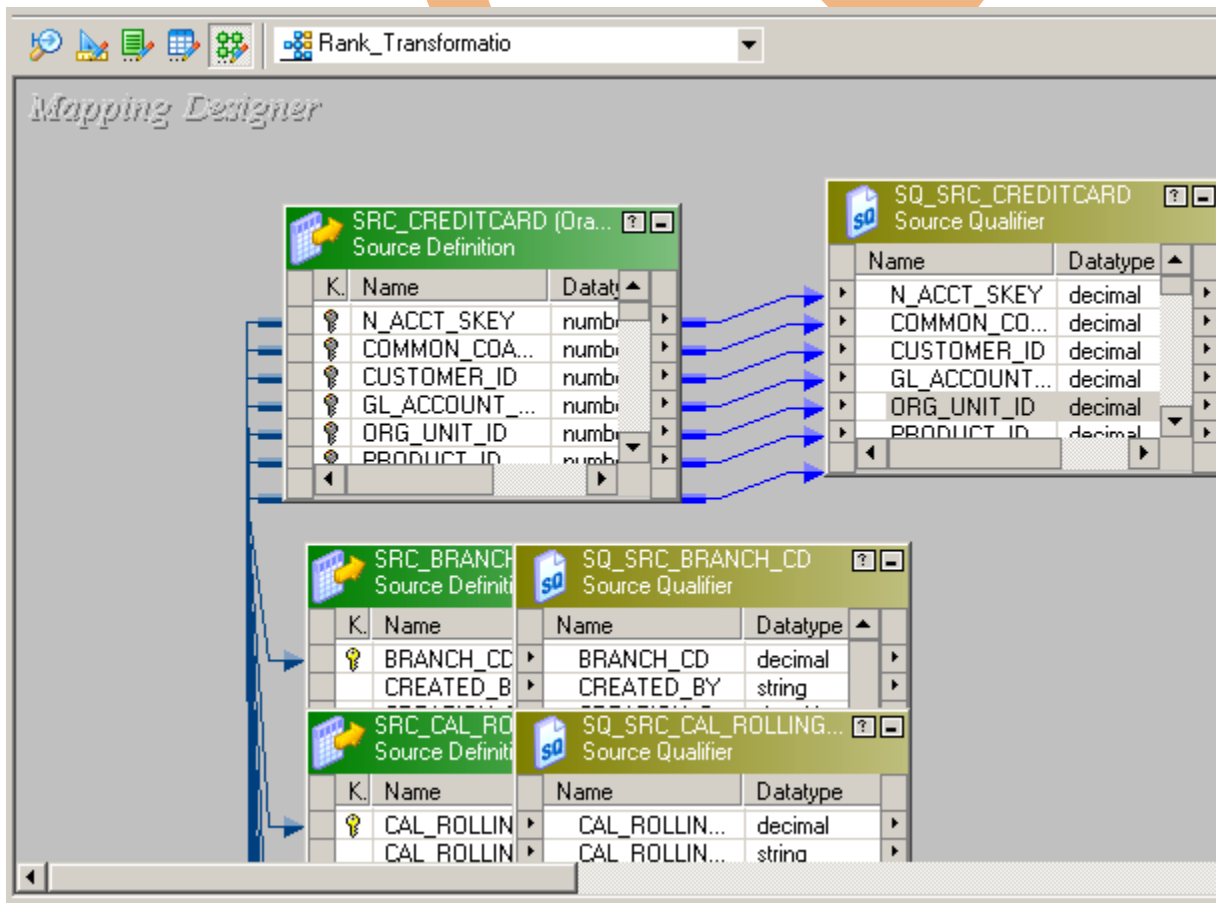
Rank_Transformatio

Mapping Designer

SRC_CREDITCARD (Ora...
Source Definition

| K. | Name | Dataty |
|---|---|---|
| | N_ACCT_SKEY | numb |
| | COMMON_COA... | numb |
| | CUSTOMER_ID | numb |
| | GL_ACCOUNT_... | numb |
| | ORG_UNIT_ID | numb |
| | PRODUCT_ID | numb |

SQ_SRC_CREDITCARD
Source Qualifier

| Name | Datatype |
|---|---|
| N_ACCT_SKEY | decimal |
| COMMON_CO... | decimal |
| CUSTOMER_ID | decimal |
| GL_ACCOUNT... | decimal |
| ORG_UNIT_ID | decimal |
| PRODUCT_ID | decimal |

SRC_BRANCH
Source Definiti

| K. | Name |
|---|---|
| | BRANCH_CD |
| | CREATED_B |

SQ_SRC_BRANCH_CD
Source Qualifier

| Name | Datatype |
|---|---|
| BRANCH_CD | decimal |
| CREATED_BY | string |

SRC_CAL_RO
Source Definiti

| K. | Name |
|---|---|
| | CAL_ROLLIN |
| | CAL_ROLLIN |

SQ_SRC_CAL_ROLLING...
Source Qualifier

| Name | Datatype |
|---|---|
| CAL_ROLLIN... | decimal |
| CAL_ROLLIN... | string |